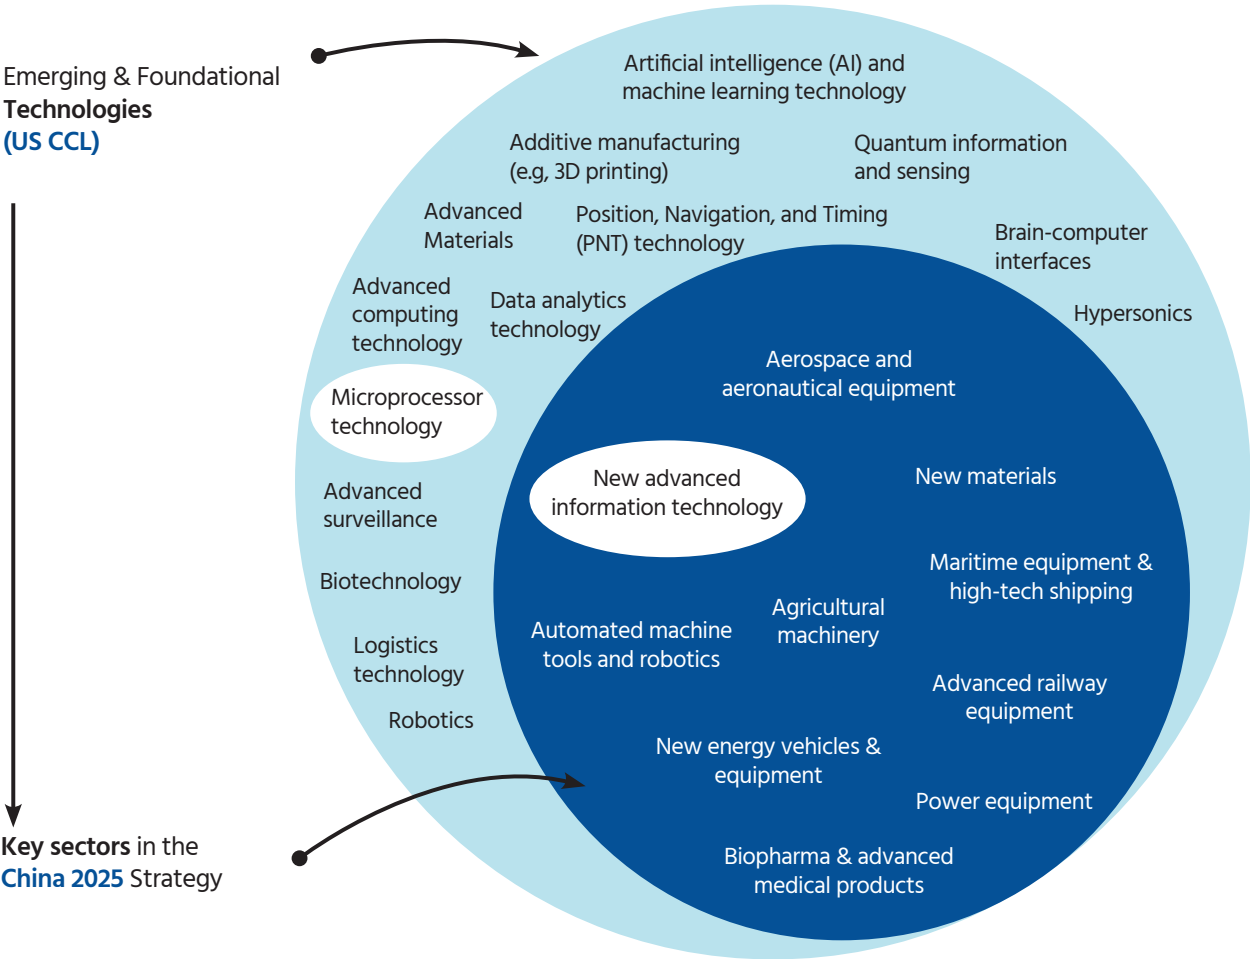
Emerging & Foundational Technologies (US CCL)

Key sectors in the China 2025 Strategy

Artificial intelligence (AI) and machine learning technology

Additive manufacturing (e.g, 3D printing)

Quantum information and sensing

Advanced Materials

Position, Navigation, and Timing (PNT) technology

Brain-computer interfaces

Advanced computing technology

Data analytics technology

Hypersonics

Microprocessor technology

Advanced surveillance

Biotechnology

Logistics technology

Robotics

Aerospace and aeronautical equipment

New advanced information technology

New materials

Maritime equipment & high-tech shipping

Agricultural machinery

Automated machine tools and robotics

Advanced railway equipment

New energy vehicles & equipment

Power equipment

Biopharma & advanced medical products